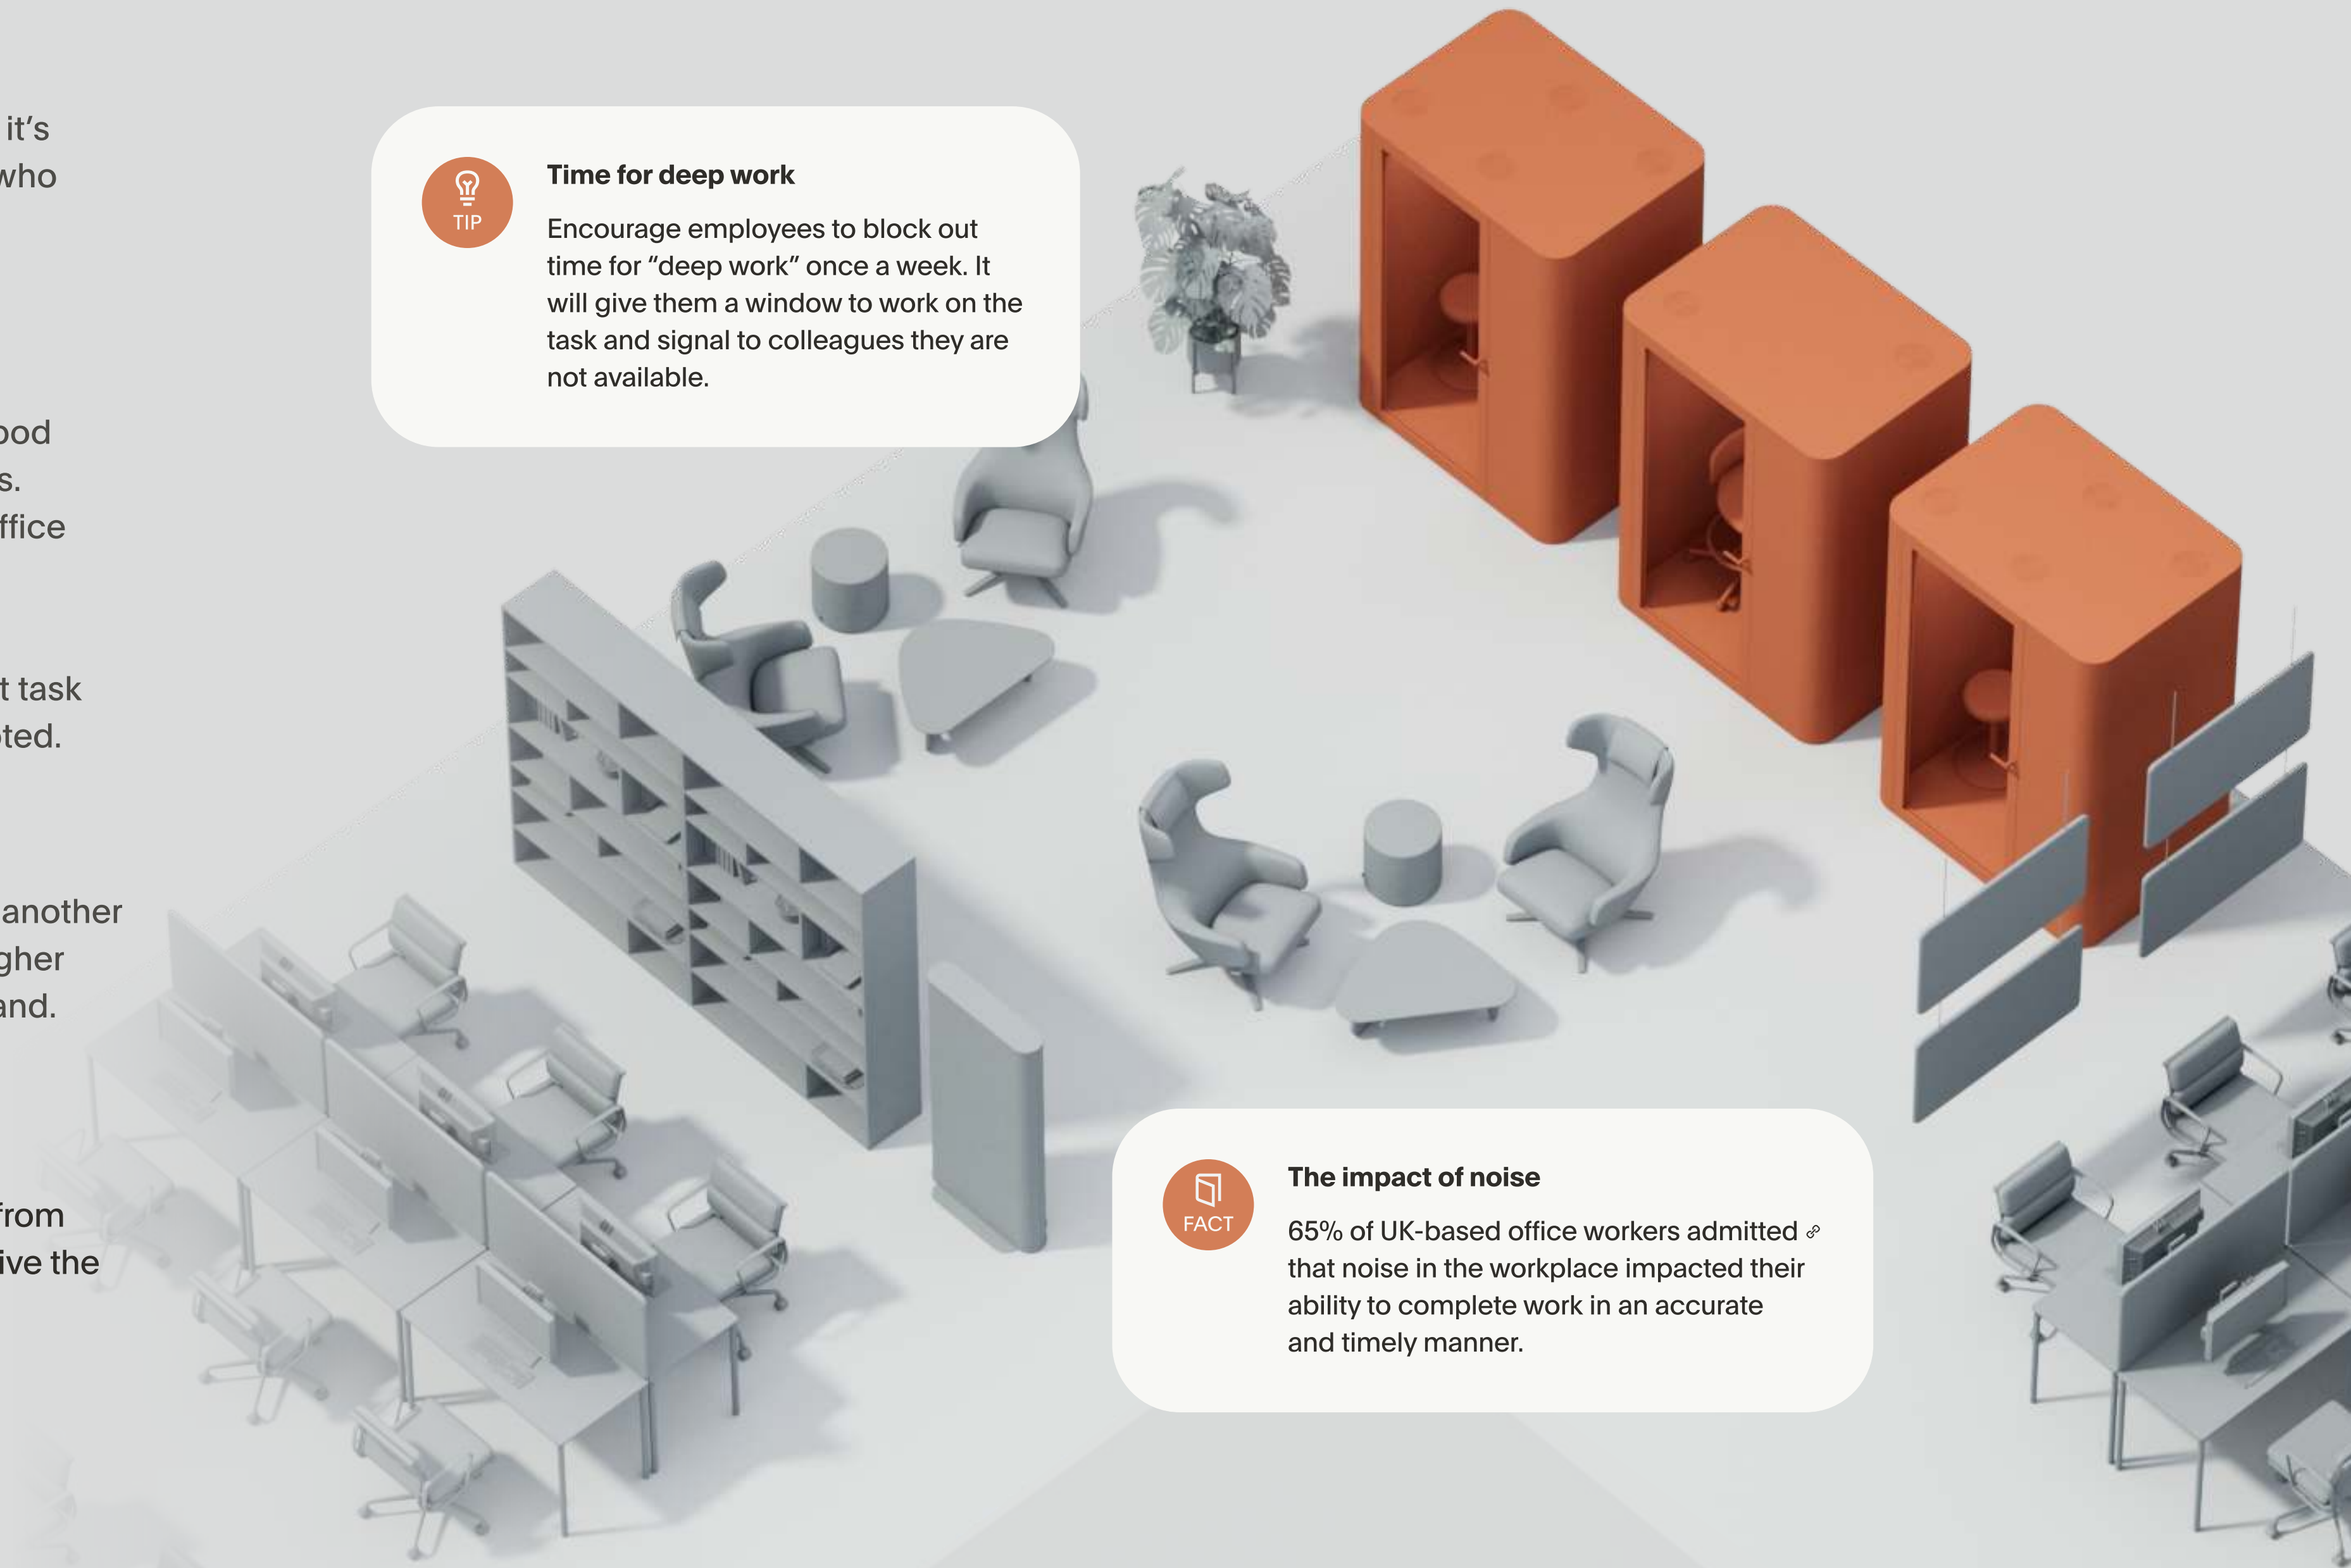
it's
who

ood
s.
ffice

t task
ted.

another
gher
and.

from
ive the

TIP

Time for deep work

Encourage employees to block out time for "deep work" once a week. It will give them a window to work on the task and signal to colleagues they are not available.

FACT

The impact of noise

65% of UK-based office workers admitted that noise in the workplace impacted their ability to complete work in an accurate and timely manner.